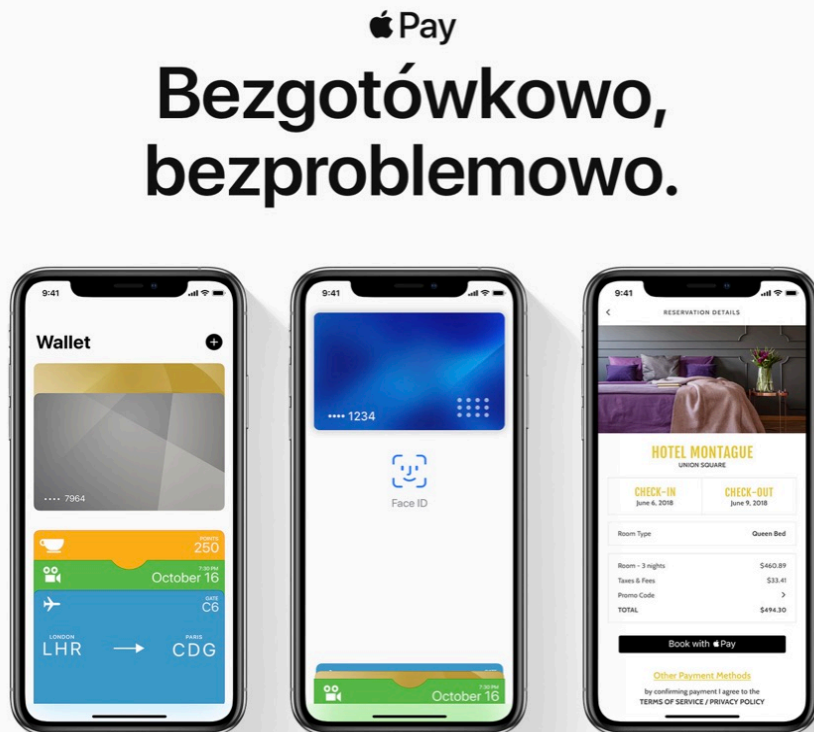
Pay

Bezgotówkowo, bezproblemowo.

9:41

Wallet

•••• 7964

POINTS
250

7:30 PM
October 16

GATE
C6

LONDON
LHR

PARIS
CDG

9:41

•••• 1234

Face ID

7:30 PM
October 16

9:41

RESERVATION DETAILS

HOTEL MONTAGUE
UNION SQUARE

CHECK-IN
June 6, 2018

CHECK-OUT
June 9, 2018

Room Type
Queen Bed

Room - 3 nights
$460.89

Taxes & Fees
$33.41

Promo Code

TOTAL
$494.30

Book with Pay

Other Payment Methods

by confirming payment I agree to the
TERMS OF SERVICE / PRIVACY POLICY